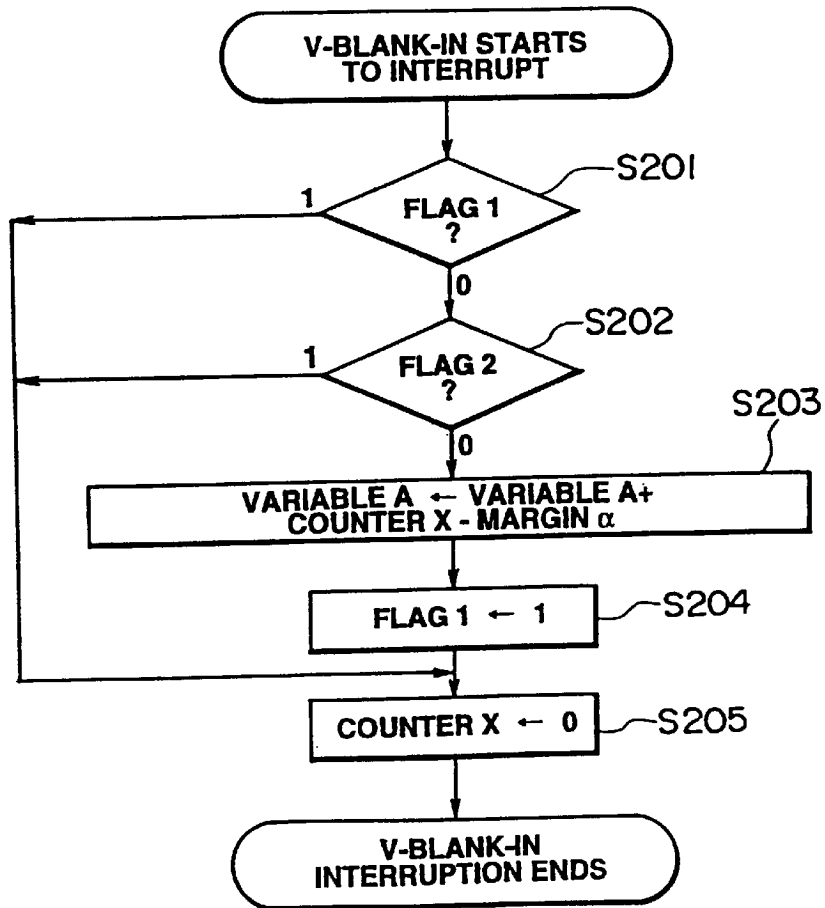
V-BLANK-IN STARTS TO INTERRUPT

S201

FLAG 1 ?

1

0

S202

FLAG 2 ?

1

0

S203

VARIABLE A $\leftarrow$ VARIABLE A+ COUNTER X - MARGIN $\alpha$

FLAG 1 $\leftarrow$ 1

S204

COUNTER X $\leftarrow$ 0

S205

V-BLANK-IN INTERRUPTION ENDS